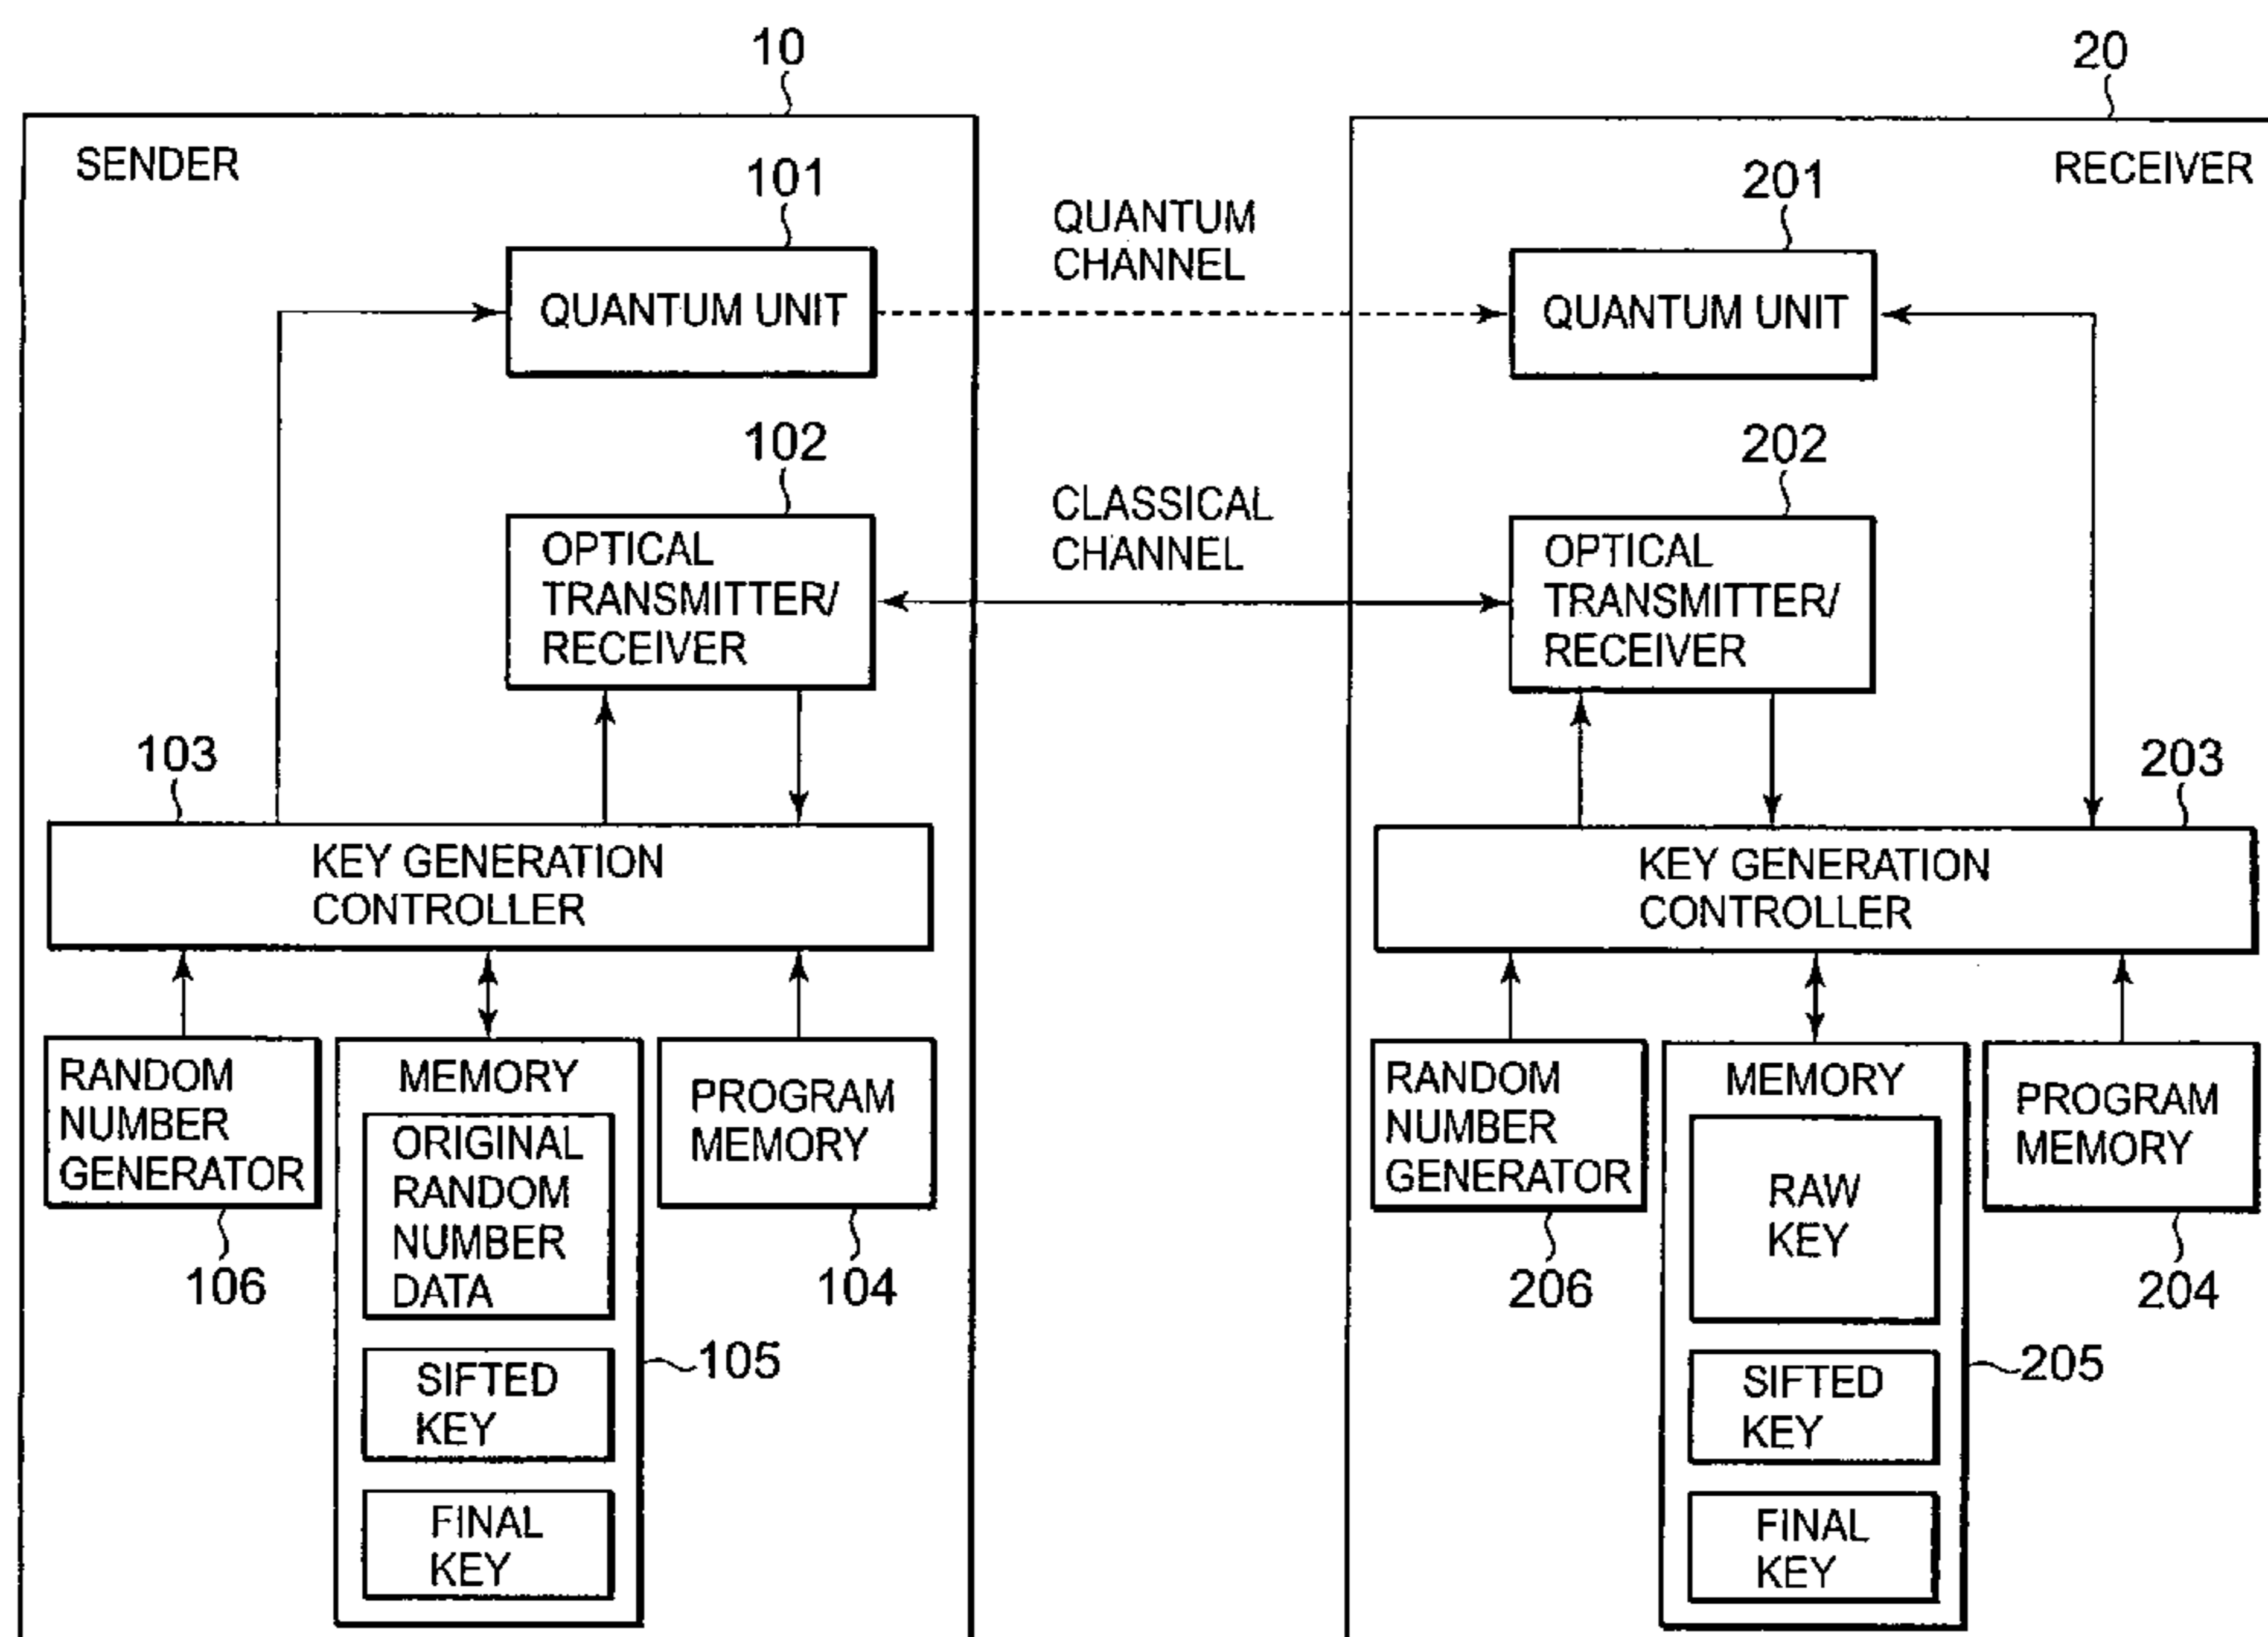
10

SENDER

101

QUANTUM UNIT

102

OPTICAL TRANSMITTER/ RECEIVER

103

KEY GENERATION CONTROLLER

RANDOM NUMBER GENERATOR

106

MEMORY

ORIGINAL RANDOM NUMBER DATA

SIFTED KEY

FINAL KEY

105

PROGRAM MEMORY

104

QUANTUM CHANNEL

CLASSICAL CHANNEL

20

RECEIVER

201

QUANTUM UNIT

202

OPTICAL TRANSMITTER/ RECEIVER

203

KEY GENERATION CONTROLLER

RANDOM NUMBER GENERATOR

206

MEMORY

RAW KEY

SIFTED KEY

FINAL KEY

205

PROGRAM MEMORY

204